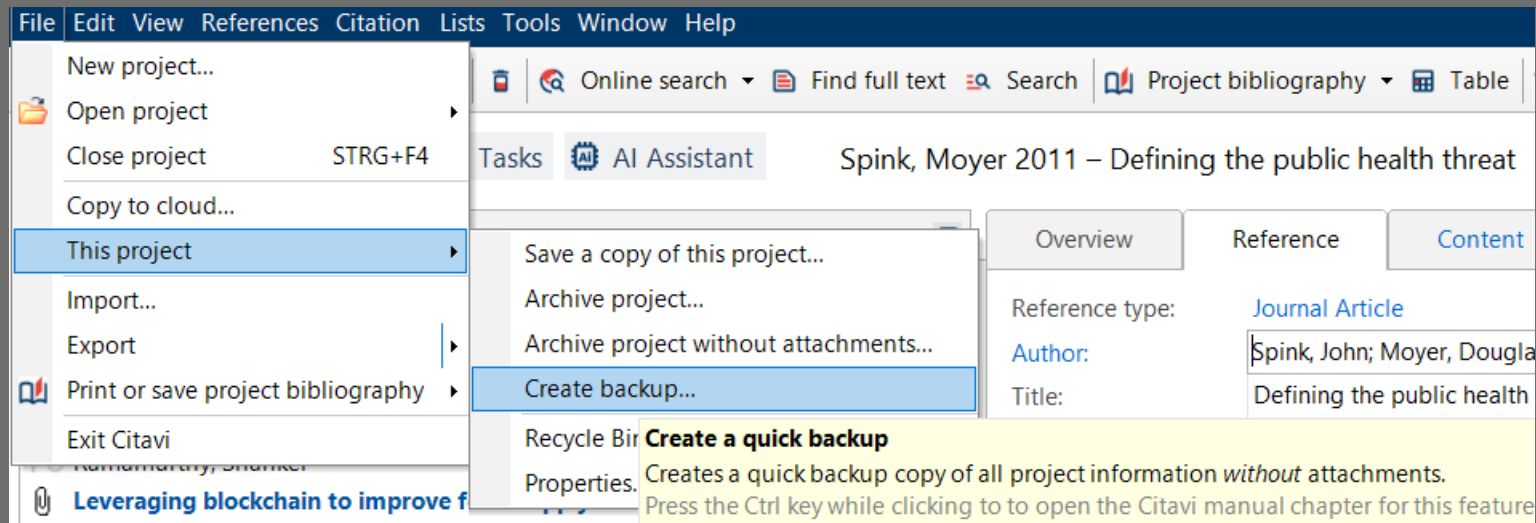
File Edit View References Citation Lists Tools Window Help

New project...
Open project
Close project STRG+F4
Copy to cloud...
This project
Import...
Export
Print or save project bibliography
Exit Citavi

Online search Find full text Search Project bibliography Table

Tasks AI Assistant

Spink, Moyer 2011 – Defining the public health threat

Save a copy of this project...
Archive project...
Archive project without attachments...
Create backup...
Recycle Bi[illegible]
Properties.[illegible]

Overview Reference Content

Reference type: Journal Article
Author: Spink, John; Moyer, Dougla
Title: Defining the public health

Create a quick backup
Creates a quick backup copy of all project information *without* attachments.
Press the Ctrl key while clicking to to open the Citavi manual chapter for this feature

Ramamurthy, Shanker
Leveraging blockchain to improve f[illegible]